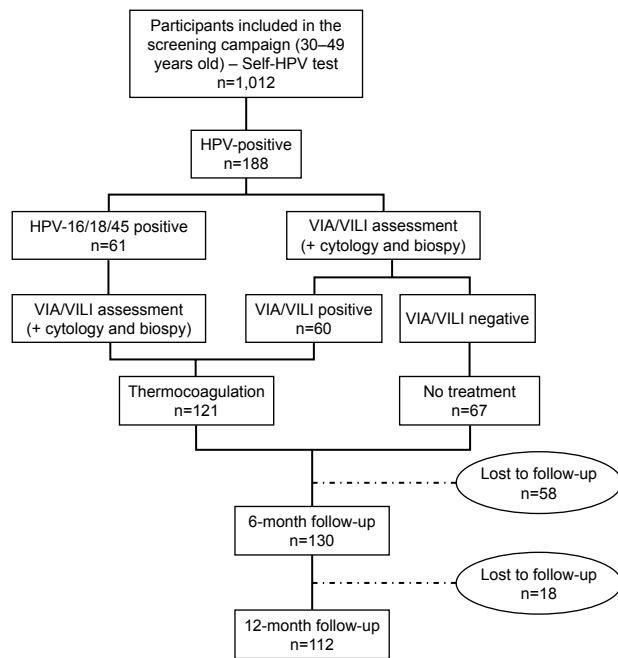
Participants included in the screening campaign (30–49 years old) – Self-HPV test
n=1,012

HPV-positive
n=188

HPV-16/18/45 positive
n=61

VIA/VILI assessment
(+ cytology and biospy)

VIA/VILI assessment
(+ cytology and biospy)

VIA/VILI positive
n=60

VIA/VILI negative

Thermocoagulation
n=121

No treatment
n=67

Lost to follow-up
n=58

6-month follow-up
n=130

Lost to follow-up
n=18

12-month follow-up
n=112